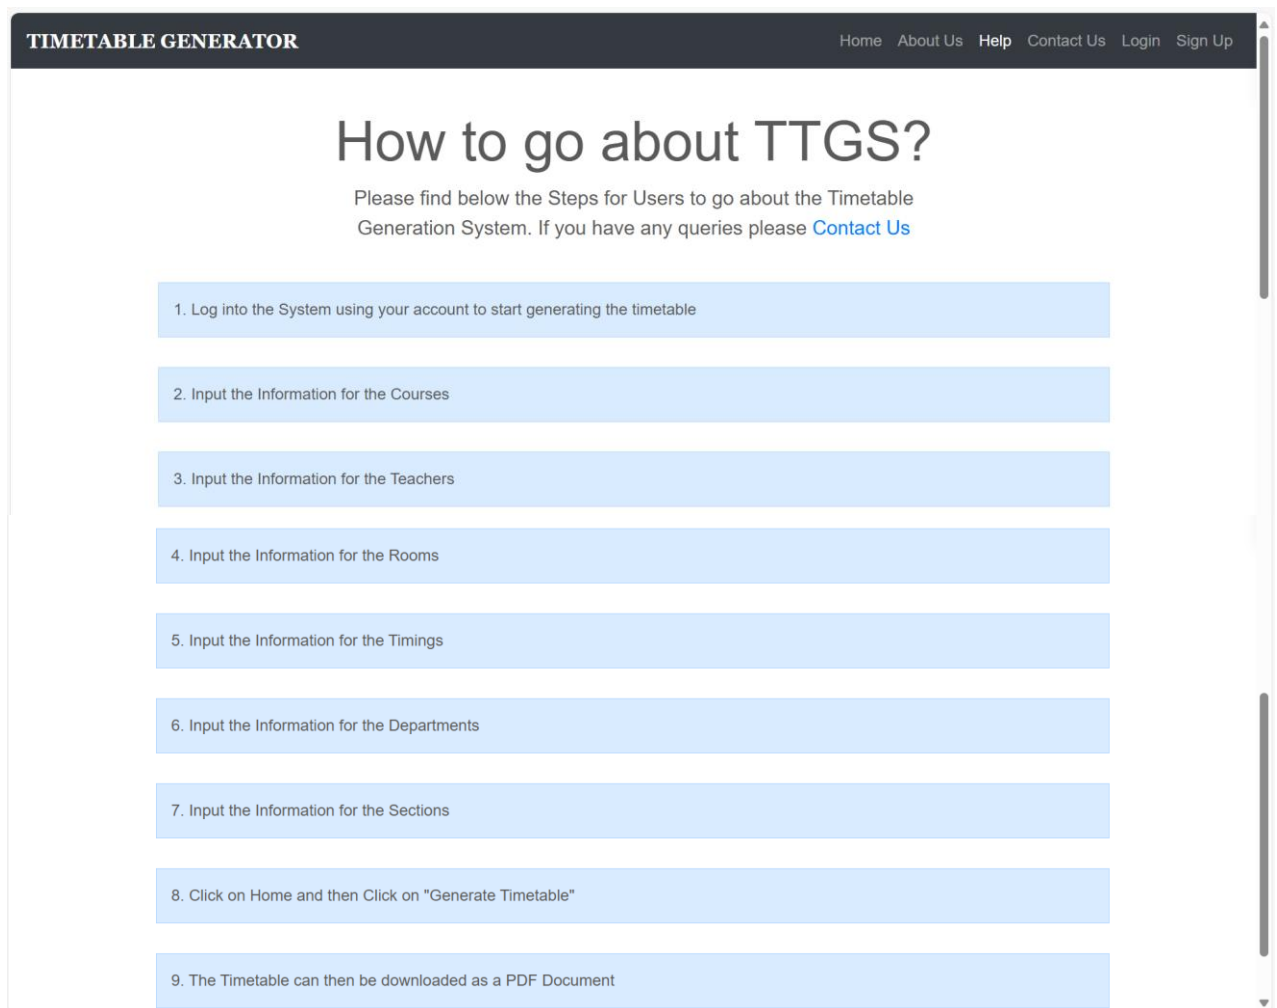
TIMETABLE GENERATOR

Home About Us Help Contact Us Login Sign Up

How to go about TTGS?

Please find below the Steps for Users to go about the Timetable Generation System. If you have any queries please Contact Us

1. Log into the System using your account to start generating the timetable

2. Input the Information for the Courses

3. Input the Information for the Teachers

4. Input the Information for the Rooms

5. Input the Information for the Timings

6. Input the Information for the Departments

7. Input the Information for the Sections

8. Click on Home and then Click on "Generate Timetable"

9. The Timetable can then be downloaded as a PDF Document